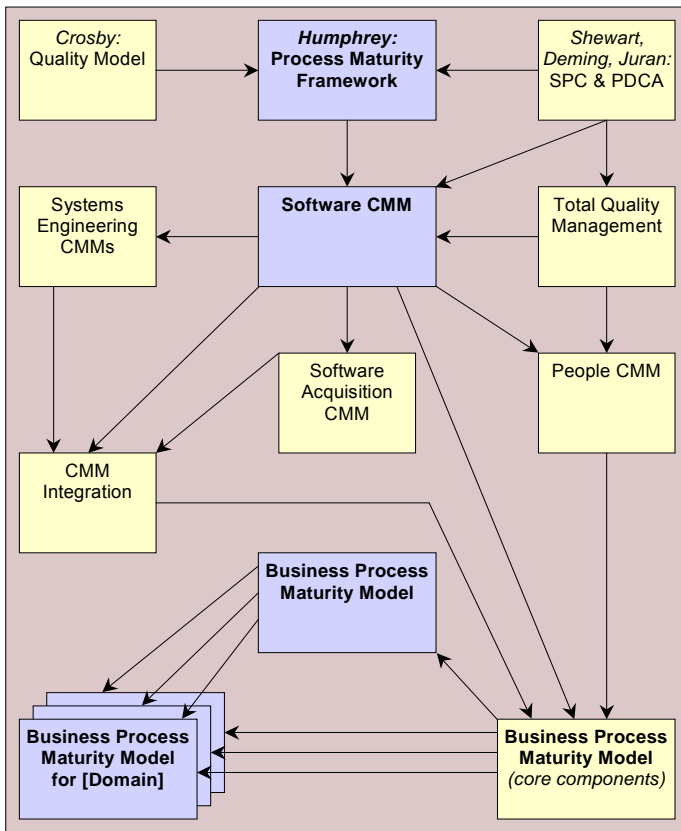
Crosby:
Quality Model

Humphrey:
Process Maturity Framework

Shewart, Deming, Juran:
SPC & PDCA

Systems Engineering CMMs

Software CMM

Total Quality Management

Software Acquisition CMM

People CMM

CMM Integration

Business Process Maturity Model

Business Process Maturity Model for [Domain]

Business Process Maturity Model
(core components)